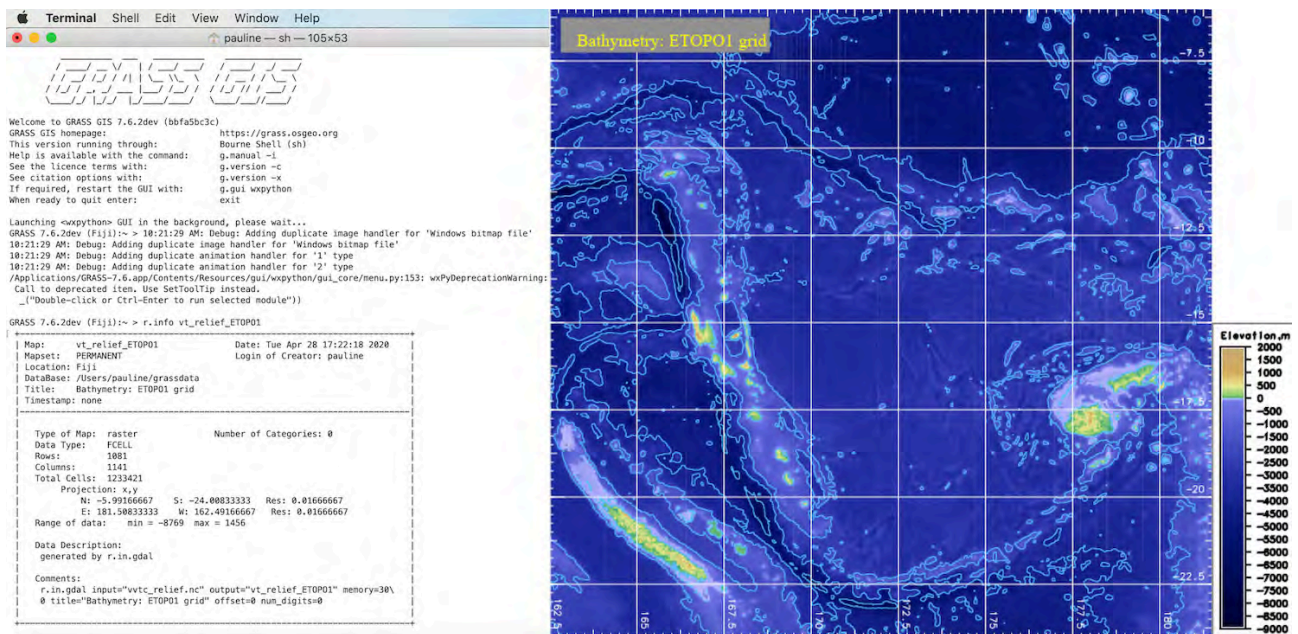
Terminal Shell Edit View Window Help

pauline — sh — 105×53

Welcome to GRASS GIS 7.6.2dev (bbfa5bc3c)
GRASS GIS homepage: https://grass.osgeo.org
This version running through: Bourne Shell (sh)
Help is available with the command: g.manual -i
See the licence terms with: g.version -c
See citation options with: g.version -x
If required, restart the GUI with: g.gui wxpython
When ready to quit enter: exit

Launching <wxpython> GUI in the background, please wait...
GRASS 7.6.2dev (Fiji):~ > 10:21:29 AM: Debug: Adding duplicate image handler for 'Windows bitmap file'
10:21:29 AM: Debug: Adding duplicate image handler for 'Windows bitmap file'
10:21:29 AM: Debug: Adding duplicate animation handler for '1' type
10:21:29 AM: Debug: Adding duplicate animation handler for '2' type
/Applications/GRASS-7.6.app/Contents/Resources/gui/wxpython/gui_core/menu.py:153: wxPyDeprecationWarning:
Call to deprecated item. Use SetToolTip instead.
_("Double-click or Ctrl-Enter to run selected module"))

GRASS 7.6.2dev (Fiji):~ > r.info vt_relief_ETOPO1

| Map: vt_relief_ETOPO1 Date: Tue Apr 28 17:22:18 2020 |
| Mapset: PERMANENT Login of Creator: pauline |
| Location: Fiji |
| DataBase: /Users/pauline/grassdata |
| Title: Bathymetry: ETOPO1 grid |
| Timestamp: none |

| Type of Map: raster Number of Categories: 0 |
| Data Type: FCELL |
| Rows: 1081 |
| Columns: 1141 |
| Total Cells: 1233421 |
| Projection: x,y |
| N: -5.99166667 S: -24.00833333 Res: 0.01666667 |
| E: 181.50833333 W: 162.49166667 Res: 0.01666667 |
| Range of data: min = -8769 max = 1456 |
| |
| Data Description: |
| generated by r.in.gdal |
| |
| Comments: |
| r.in.gdal input="vvtc_relief.nc" output="vt_relief_ETOPO1" memory=30\ |
| 0 title="Bathymetry: ETOPO1 grid" offset=0 num_digits=0 |

Bathymetry: ETOPO1 grid

-7.5
-10
-12.5
-15
-17.5
-20
-22.5
162.5
165
167.5
170
172.5
175
177.5
180

Elevation,m
2000
1500
1000
500
0
-500
-1000
-1500
-2000
-2500
-3000
-3500
-4000
-4500
-5000
-5500
-6000
-6500
-7000
-7500
-8000
-8500
-9000